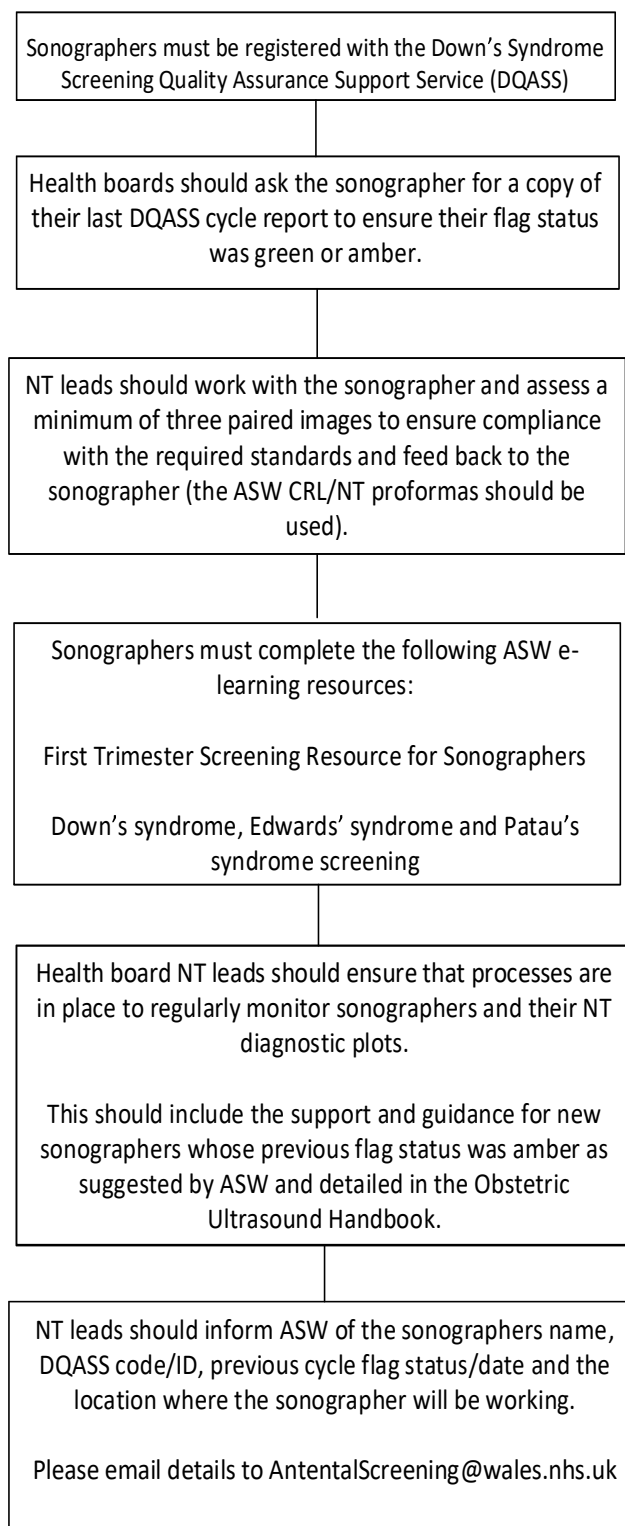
Sonographers must be registered with the Down's Syndrome Screening Quality Assurance Support Service (DQASS)

Health boards should ask the sonographer for a copy of their last DQASS cycle report to ensure their flag status was green or amber.

NT leads should work with the sonographer and assess a minimum of three paired images to ensure compliance with the required standards and feed back to the sonographer (the ASW CRL/NT proformas should be used).

Sonographers must complete the following ASW e-learning resources:

First Trimester Screening Resource for Sonographers

Down's syndrome, Edwards' syndrome and Patau's syndrome screening

Health board NT leads should ensure that processes are in place to regularly monitor sonographers and their NT diagnostic plots.

This should include the support and guidance for new sonographers whose previous flag status was amber as suggested by ASW and detailed in the Obstetric Ultrasound Handbook.

NT leads should inform ASW of the sonographers name, DQASS code/ID, previous cycle flag status/date and the location where the sonographer will be working.

Please email details to AntentalScreening@wales.nhs.uk